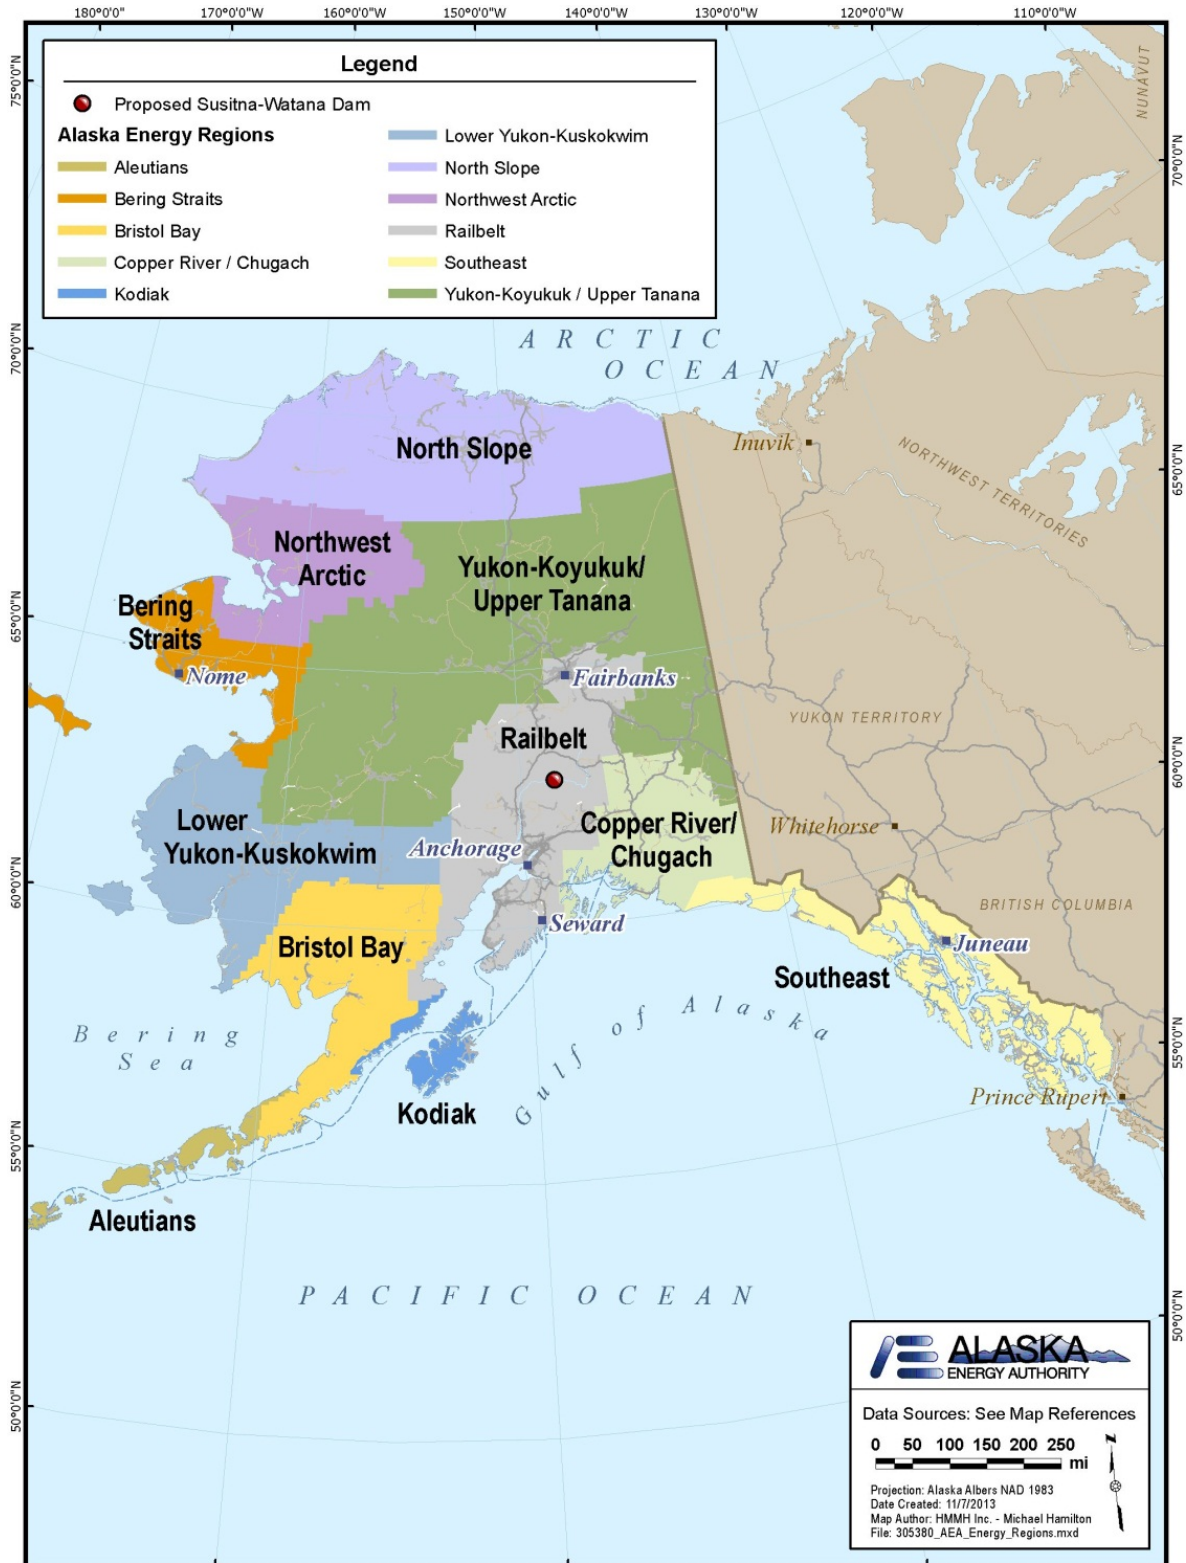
180°0'0"  170°0'0"W  160°0'0"W  150°0'0"W  140°0'0"W  130°0'0"W  120°0'0"W  110°0'0"W

75°0'0"N  70°0'0"N  65°0'0"N  60°0'0"N  55°0'0"N  50°0'0"N

70°0'0"N  65°0'0"N  60°0'0"N  55°0'0"N  50°0'0"N

Legend

Proposed Susitna-Watana Dam

Alaska Energy Regions

Aleutians
Bering Straits
Bristol Bay
Copper River / Chugach
Kodiak
Lower Yukon-Kuskokwim
North Slope
Northwest Arctic
Railbelt
Southeast
Yukon-Koyukuk / Upper Tanana

NUNAVUT

ARCTIC OCEAN

North Slope

Inuvik

NORTHWEST TERRITORIES

Northwest Arctic

Yukon-Koyukuk/ Upper Tanana

Bering Straits

Nome

Fairbanks

YUKON TERRITORY

Railbelt

Lower Yukon-Kuskokwim

Copper River/ Chugach

Whitehorse

Anchorage

Seward

BRITISH COLUMBIA

Bristol Bay

Juneau

Southeast

Bering Sea

Gulf of Alaska

Kodiak

Prince Rupert

Aleutians

PACIFIC OCEAN

ALASKA ENERGY AUTHORITY

Data Sources: See Map References

0 50 100 150 200 250 mi

Projection: Alaska Albers NAD 1983
Date Created: 11/7/2013
Map Author: HMMH Inc. - Michael Hamilton
File: 305380_AEA_Energy_Regions.mxd